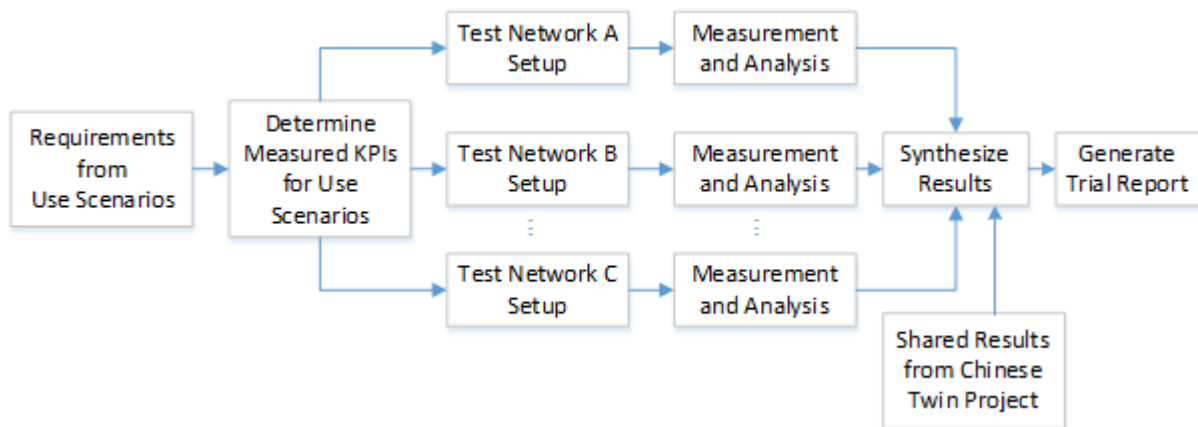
Requirements from Use Scenarios

Determine Measured KPIs for Use Scenarios

Test Network A Setup

Measurement and Analysis

Test Network B Setup

Measurement and Analysis

Test Network C Setup

Measurement and Analysis

Synthesize Results

Generate Trial Report

Shared Results from Chinese Twin Project